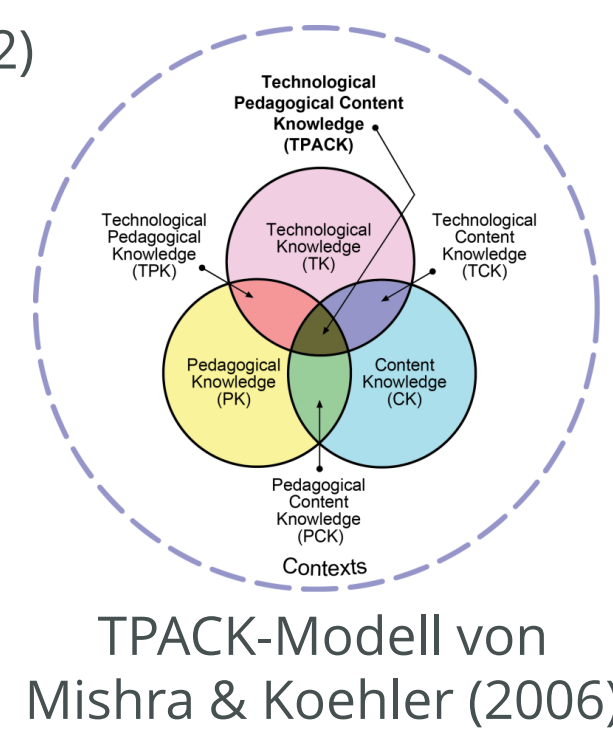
2)

Technological Pedagogical Content Knowledge (TPACK)

Technological Pedagogical Knowledge (TPK)

Technological Knowledge (TK)

Technological Content Knowledge (TCK)

Pedagogical Knowledge (PK)

Content Knowledge (CK)

Pedagogical Content Knowledge (PCK)

Contexts

TPACK-Modell von Mishra & Koehler (2006)